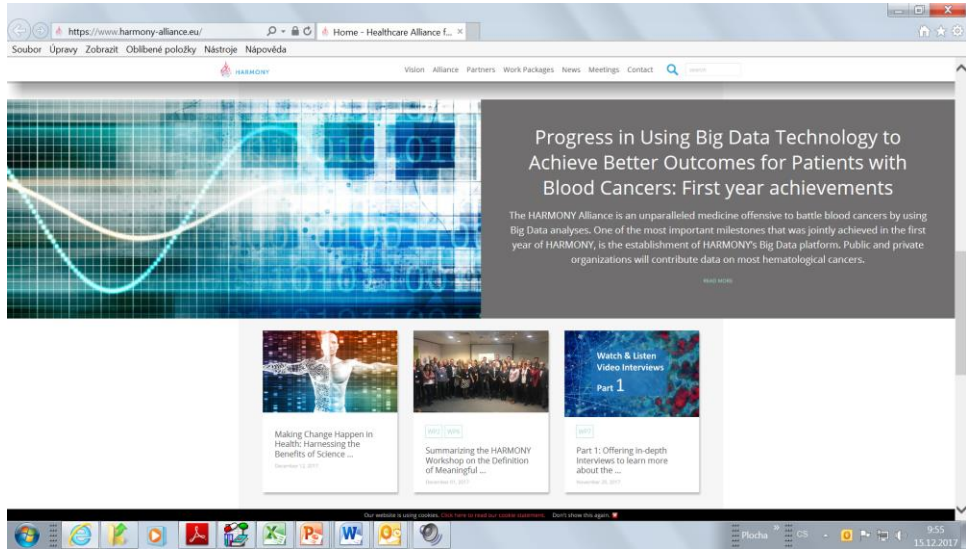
https://www.harmony-alliance.eu/

Home - Healthcare Alliance f...

Soubor Úpravy Zobrazit Oblíbené položky Nástroje Nápověda

HARMONY

Vision Alliance Partners Work Packages News Meetings Contact

Progress in Using Big Data Technology to Achieve Better Outcomes for Patients with Blood Cancers: First year achievements

The HARMONY Alliance is an unparalleled medicine offensive to battle blood cancers by using Big Data analyses. One of the most important milestones that was jointly achieved in the first year of HARMONY, is the establishment of HARMONY's Big Data platform. Public and private organizations will contribute data on most hematological cancers.

READ MORE

Making Change Happen in Health: Harnessing the Benefits of Science ...

December 12, 2017

WP2 WP4

Summarizing the HARMONY Workshop on the Definition of Meaningful ...

December 01, 2017

Watch & Listen Video Interviews Part 1

WP7

Part 1: Offering in-depth Interviews to learn more about the ...

November 20, 2017

Our website is using cookies. Click here to read our cookie statement. Don't show this again.

Plocha CS 9:55 15.12.2017